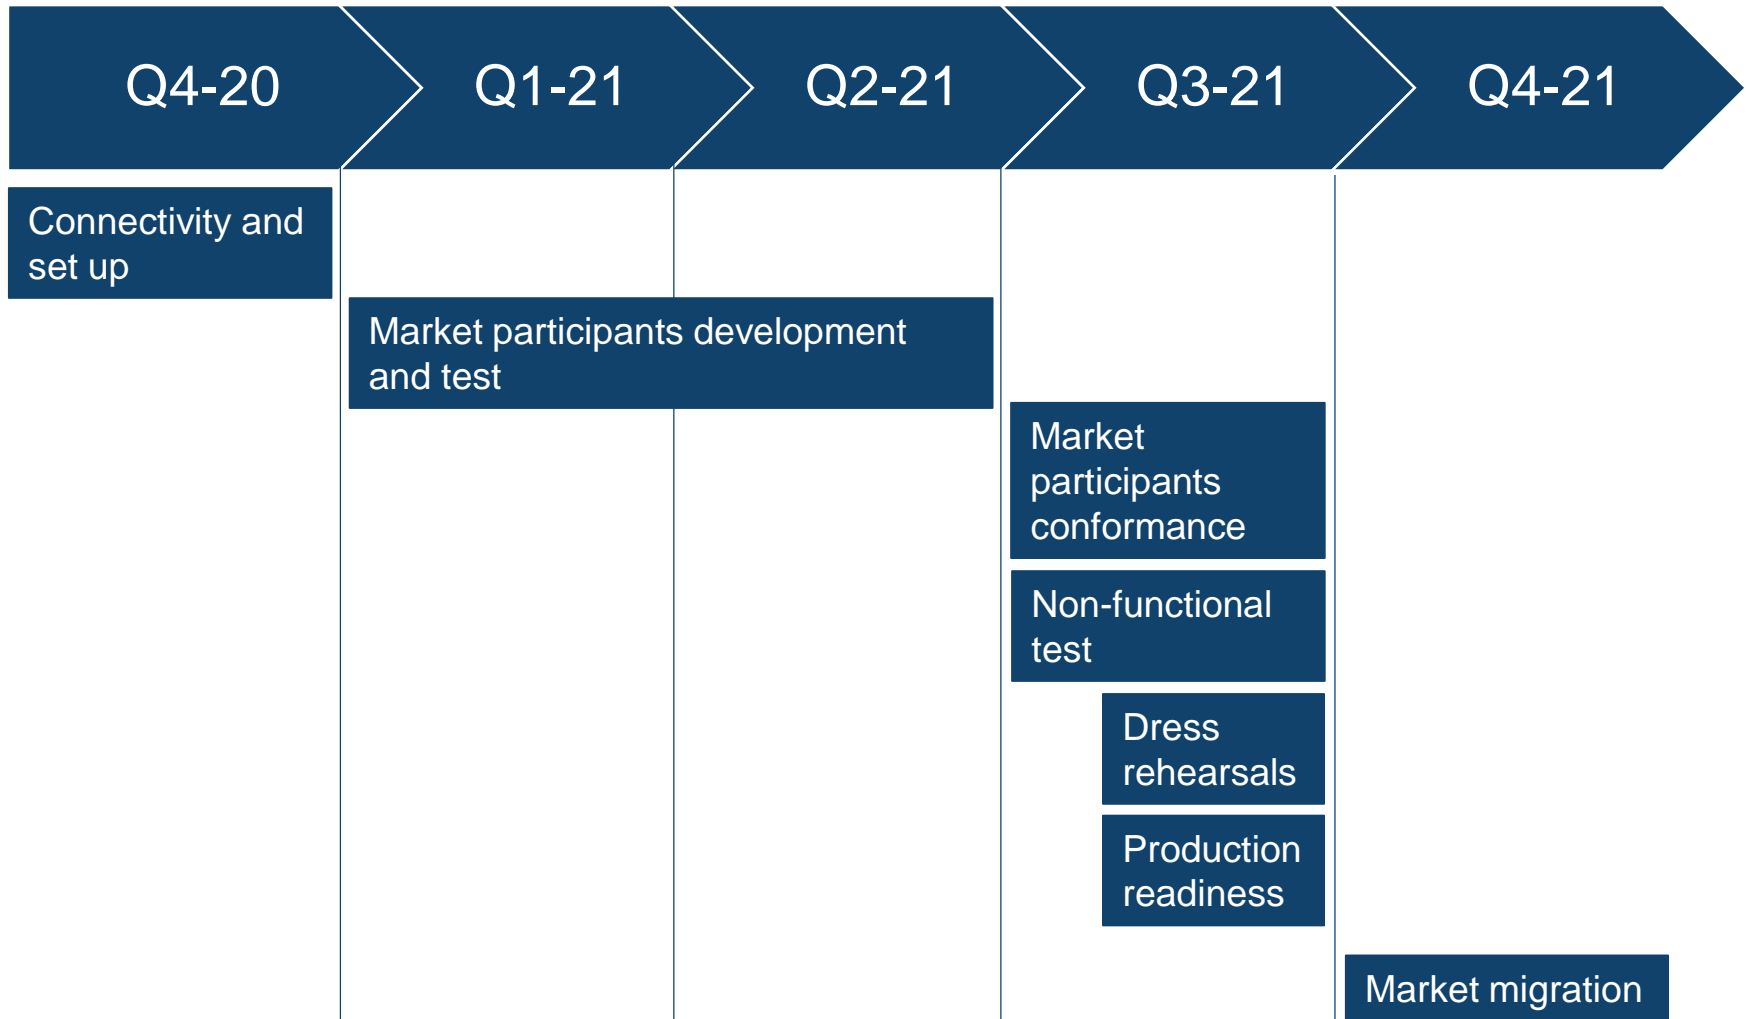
Q4-20

Q1-21

Q2-21

Q3-21

Q4-21

Connectivity and set up

Market participants development and test

Market participants conformance

Non-functional test

Dress rehearsals

Production readiness

Market migration